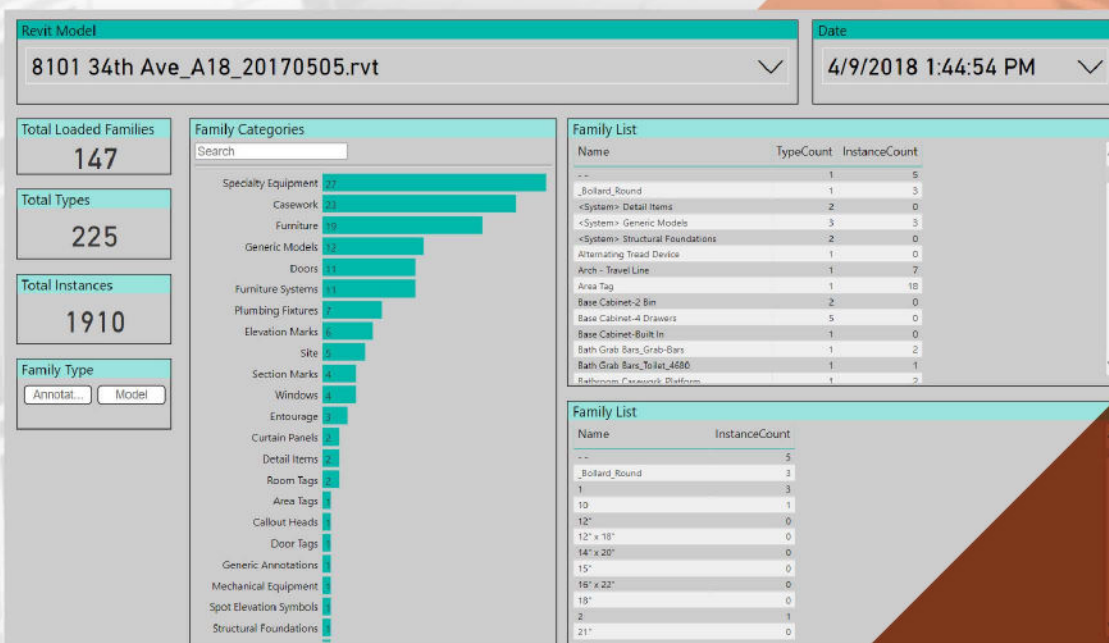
Revit Model

8101 34th Ave_A18_20170505.rvt

Date

4/9/2018 1:44:54 PM

Total Loaded Families
147

Total Types
225

Total Instances
1910

Family Type
Annotat... Model

Family Categories
Search

| Category | Count |
|---|---|
| Specialty Equipment | 27 |
| Casework | 23 |
| Furniture | 19 |
| Generic Models | 12 |
| Doors | 11 |
| Furniture Systems | 11 |
| Plumbing Fixtures | 7 |
| Elevation Marks | 6 |
| Site | 5 |
| Section Marks | 4 |
| Windows | 4 |
| Entourage | 3 |
| Curtain Panels | 2 |
| Detail Items | 2 |
| Room Tags | 2 |
| Area Tags | 1 |
| Callout Heads | 1 |
| Door Tags | 1 |
| Generic Annotations | 1 |
| Mechanical Equipment | 1 |
| Spot Elevation Symbols | 1 |
| Structural Foundations | 1 |

Family List

| Name | TypeCount | InstanceCount |
|---|---|---|
| - - | 1 | 5 |
| _Bollard_Round | 1 | 3 |
| <System> Detail Items | 2 | 0 |
| <System> Generic Models | 3 | 3 |
| <System> Structural Foundations | 2 | 0 |
| Alternating Tread Device | 1 | 0 |
| Arch - Travel Line | 1 | 7 |
| Area Tag | 1 | 18 |
| Base Cabinet-2 Bin | 2 | 0 |
| Base Cabinet-4 Drawers | 5 | 0 |
| Base Cabinet-Built In | 1 | 0 |
| Bath Grab Bars_Grab-Bars | 1 | 2 |
| Bath Grab Bars_Toilet_4680 | 1 | 1 |
| Bathroom Casework Platform | 1 | 2 |

Family List

| Name | InstanceCount |
|---|---|
| - - | 5 |
| _Bollard_Round | 3 |
| 1 | 3 |
| 10 | 1 |
| 12" | 0 |
| 12" x 18" | 0 |
| 14" x 20" | 0 |
| 15" | 0 |
| 16" x 22" | 0 |
| 18" | 0 |
| 2 | 1 |
| 21" | 0 |